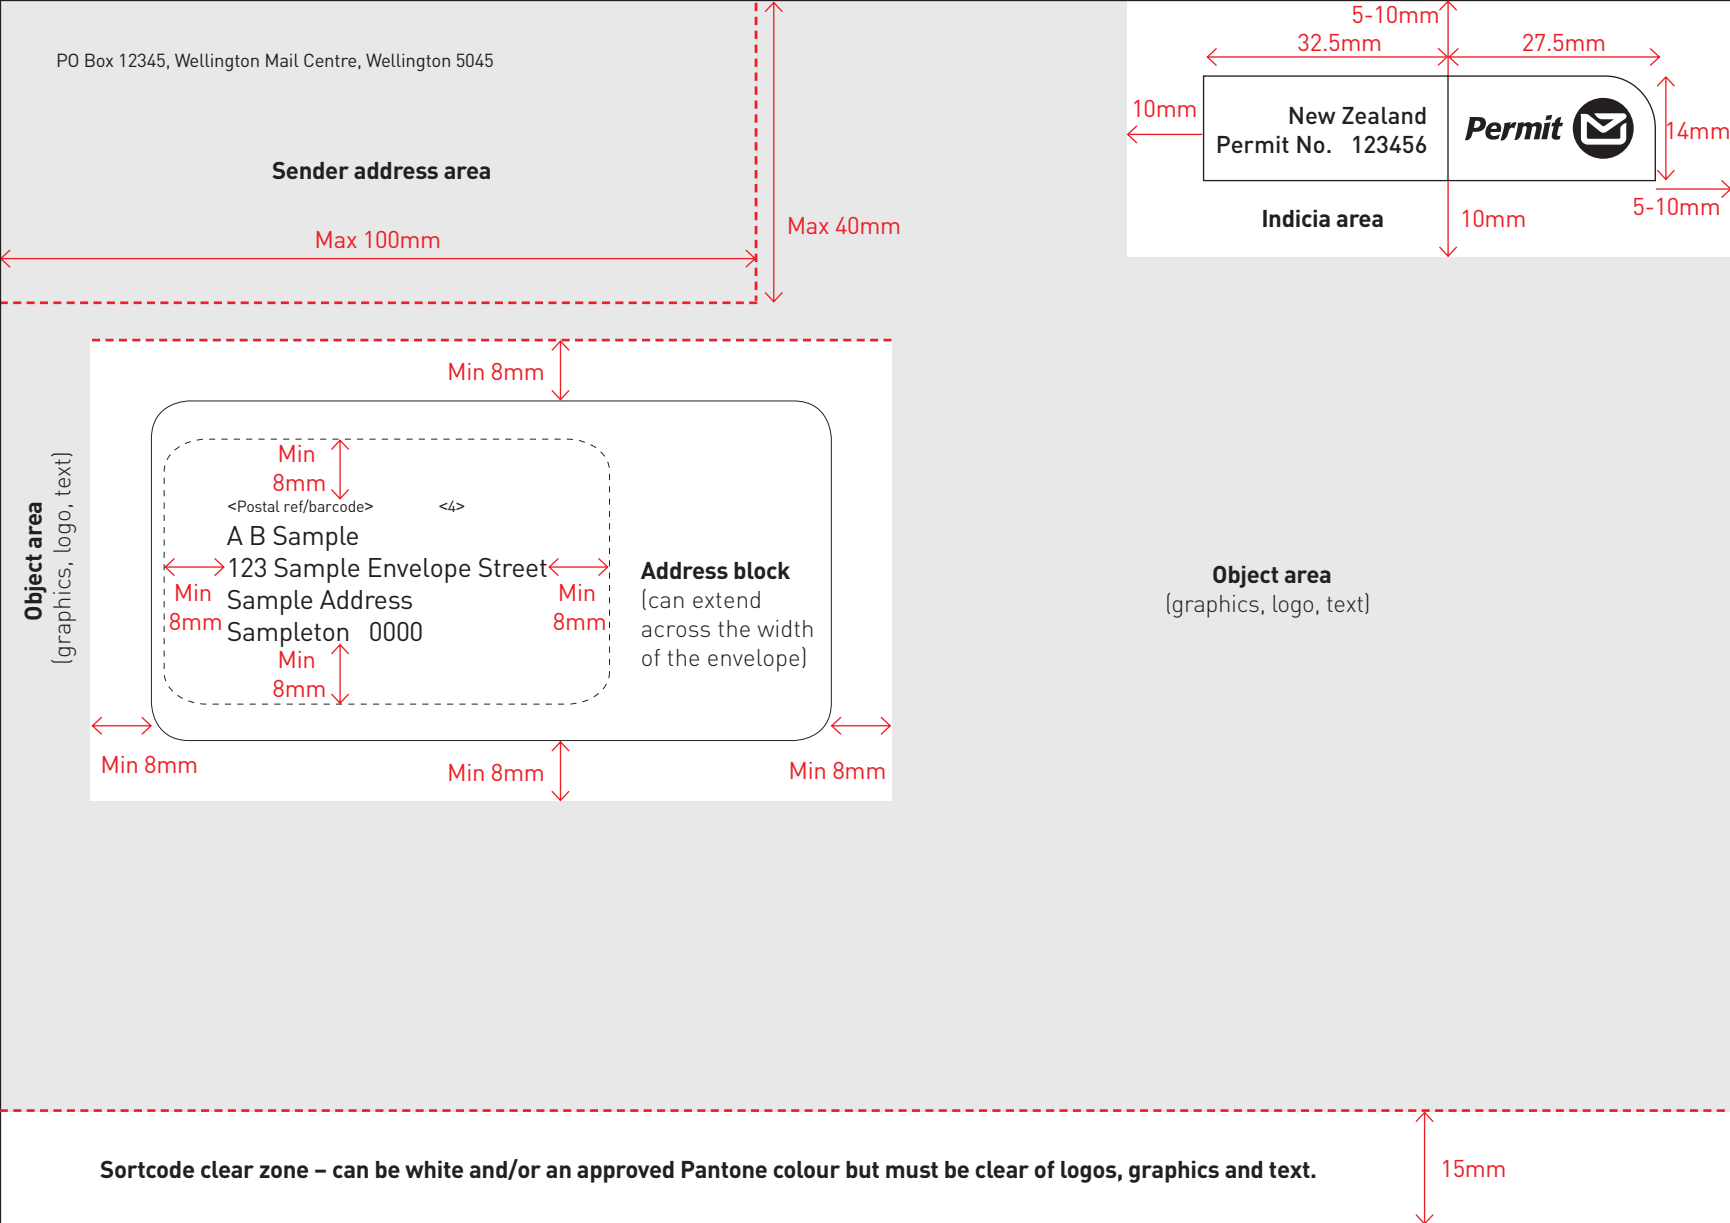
PO Box 12345, Wellington Mail Centre, Wellington 5045

Sender address area

Max 100mm

Max 40mm

5-10mm

32.5mm

27.5mm

10mm

New Zealand
Permit No. 123456

Permit

14mm

5-10mm

Indicia area

10mm

Min 8mm

Min
8mm

<Postal ref/barcode> <4>

A B Sample
123 Sample Envelope Street
Sample Address
Sampleton 0000

Min
8mm

Min
8mm

Min
8mm

Address block
(can extend across the width of the envelope)

Object area
(graphics, logo, text)

Object area
(graphics, logo, text)

Min 8mm

Min 8mm

Min 8mm

Sortcode clear zone – can be white and/or an approved Pantone colour but must be clear of logos, graphics and text.

15mm